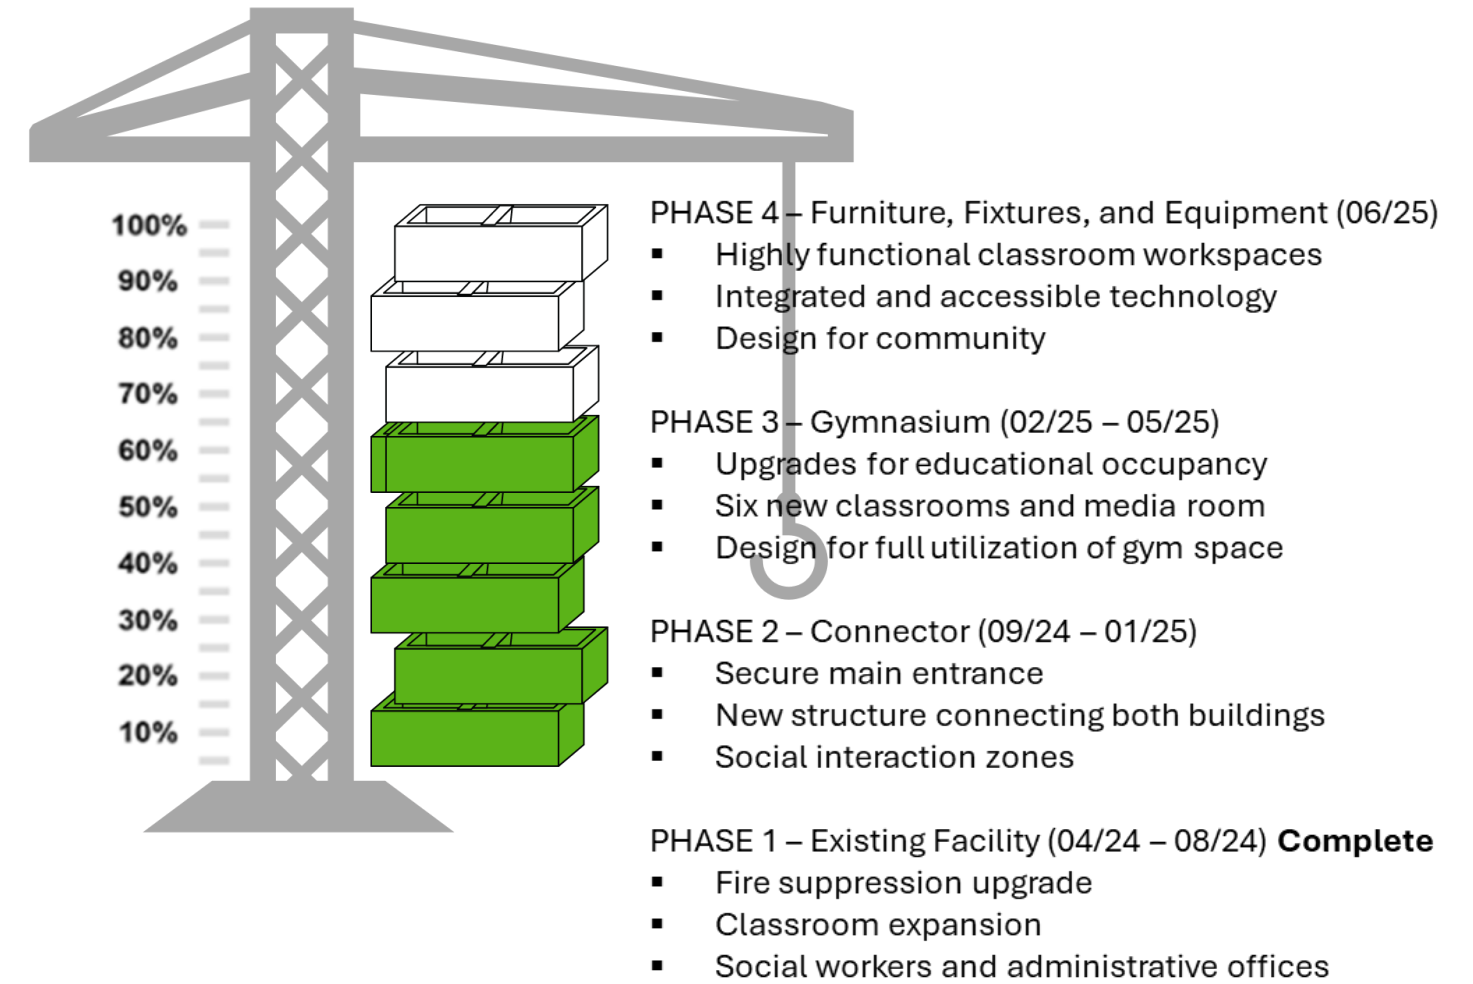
100%
90%
80%
70%
60%
50%
40%
30%
20%
10%

PHASE 4 – Furniture, Fixtures, and Equipment (06/25)
▪ Highly functional classroom workspaces
▪ Integrated and accessible technology
▪ Design for community

PHASE 3 – Gymnasium (02/25 – 05/25)
▪ Upgrades for educational occupancy
▪ Six new classrooms and media room
▪ Design for full utilization of gym space

PHASE 2 – Connector (09/24 – 01/25)
▪ Secure main entrance
▪ New structure connecting both buildings
▪ Social interaction zones

PHASE 1 – Existing Facility (04/24 – 08/24) **Complete**
▪ Fire suppression upgrade
▪ Classroom expansion
▪ Social workers and administrative offices